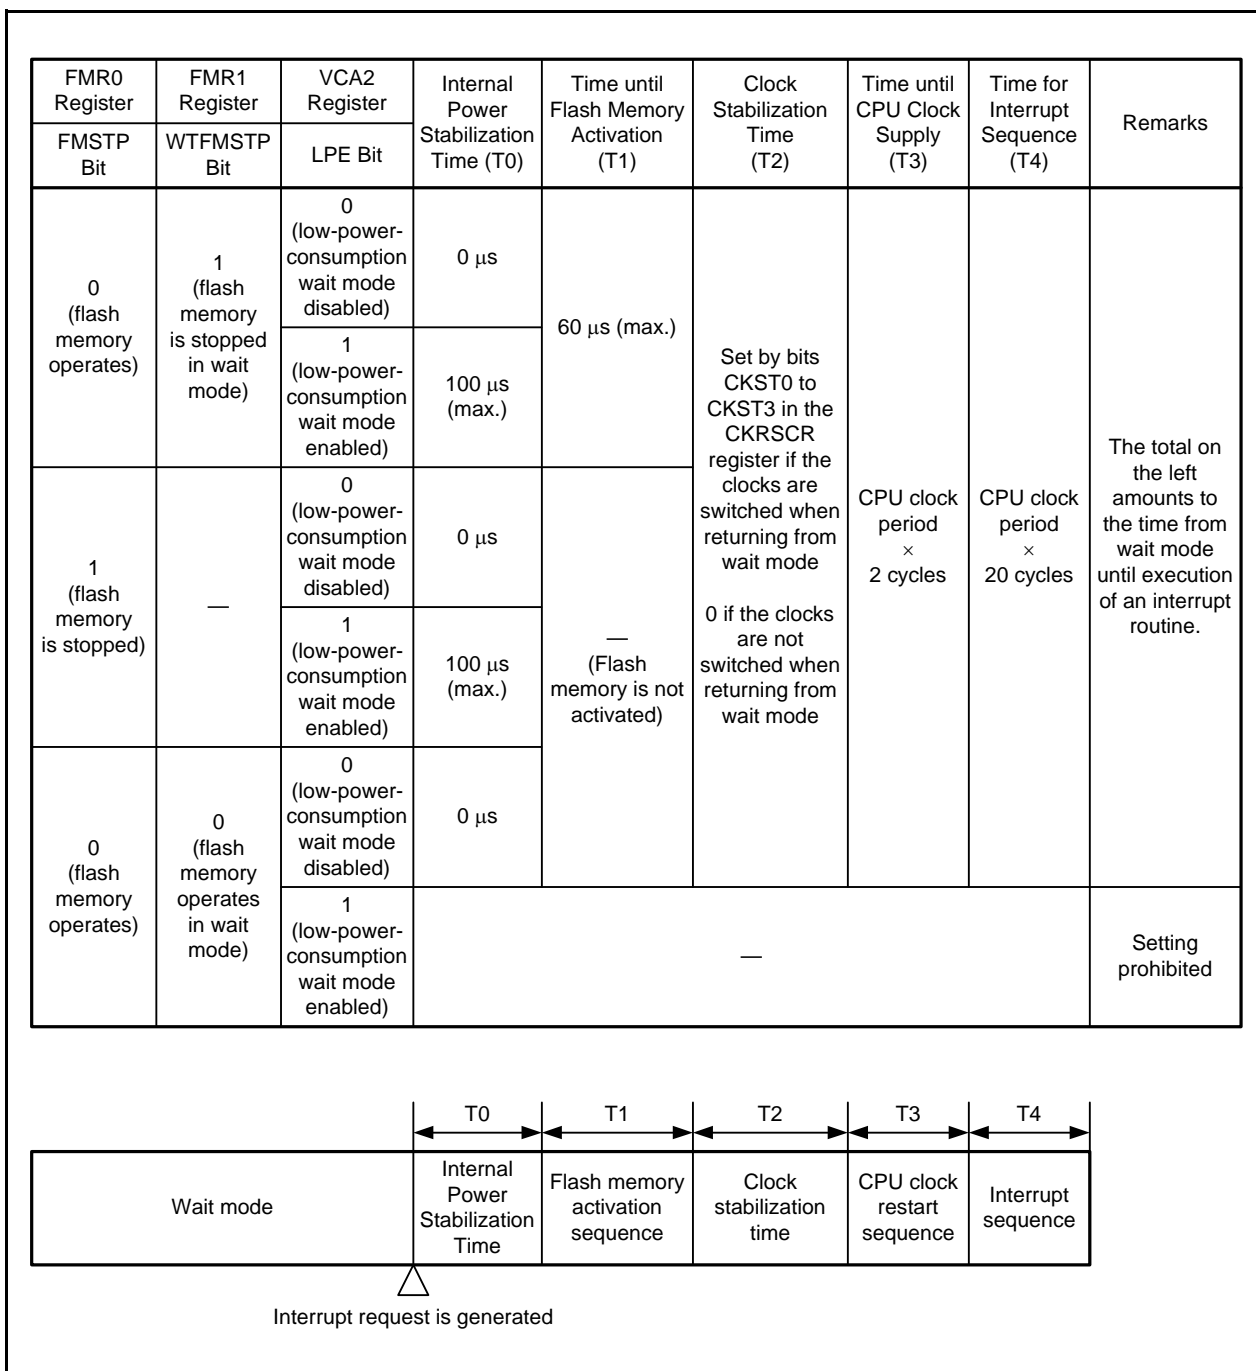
| FMR0 Register FMSTP Bit | FMR1 Register WTFMSTP Bit | VCA2 Register LPE Bit | Internal Power Stabilization Time (T0) | Time until Flash Memory Activation (T1) | Clock Stabilization Time (T2) | Time until CPU Clock Supply (T3) | Time for Interrupt Sequence (T4) | Remarks |
|---|---|---|---|---|---|---|---|---|
| 0 (flash memory operates) | 1 (flash memory is stopped in wait mode) | 0 (low-power-consumption wait mode disabled) | 0 $\mu$s | 60 $\mu$s (max.) | Set by bits CKST0 to CKST3 in the CKRSCR register if the clocks are switched when returning from wait mode 0 if the clocks are not switched when returning from wait mode | CPU clock period $\times$ 2 cycles | CPU clock period $\times$ 20 cycles | The total on the left amounts to the time from wait mode until execution of an interrupt routine. |
| | | 1 (low-power-consumption wait mode enabled) | 100 $\mu$s (max.) | | | | | |
| 1 (flash memory is stopped) | — | 0 (low-power-consumption wait mode disabled) | 0 $\mu$s | — (Flash memory is not activated) | | | | |
| | | 1 (low-power-consumption wait mode enabled) | 100 $\mu$s (max.) | | | | | |
| 0 (flash memory operates) | 0 (flash memory operates in wait mode) | 0 (low-power-consumption wait mode disabled) | 0 $\mu$s | | | | | |
| | | 1 (low-power-consumption wait mode enabled) | — | | | | | Setting prohibited |

T0 T1 T2 T3 T4

Wait mode | Internal Power Stabilization Time | Flash memory activation sequence | Clock stabilization time | CPU clock restart sequence | Interrupt sequence

Interrupt request is generated